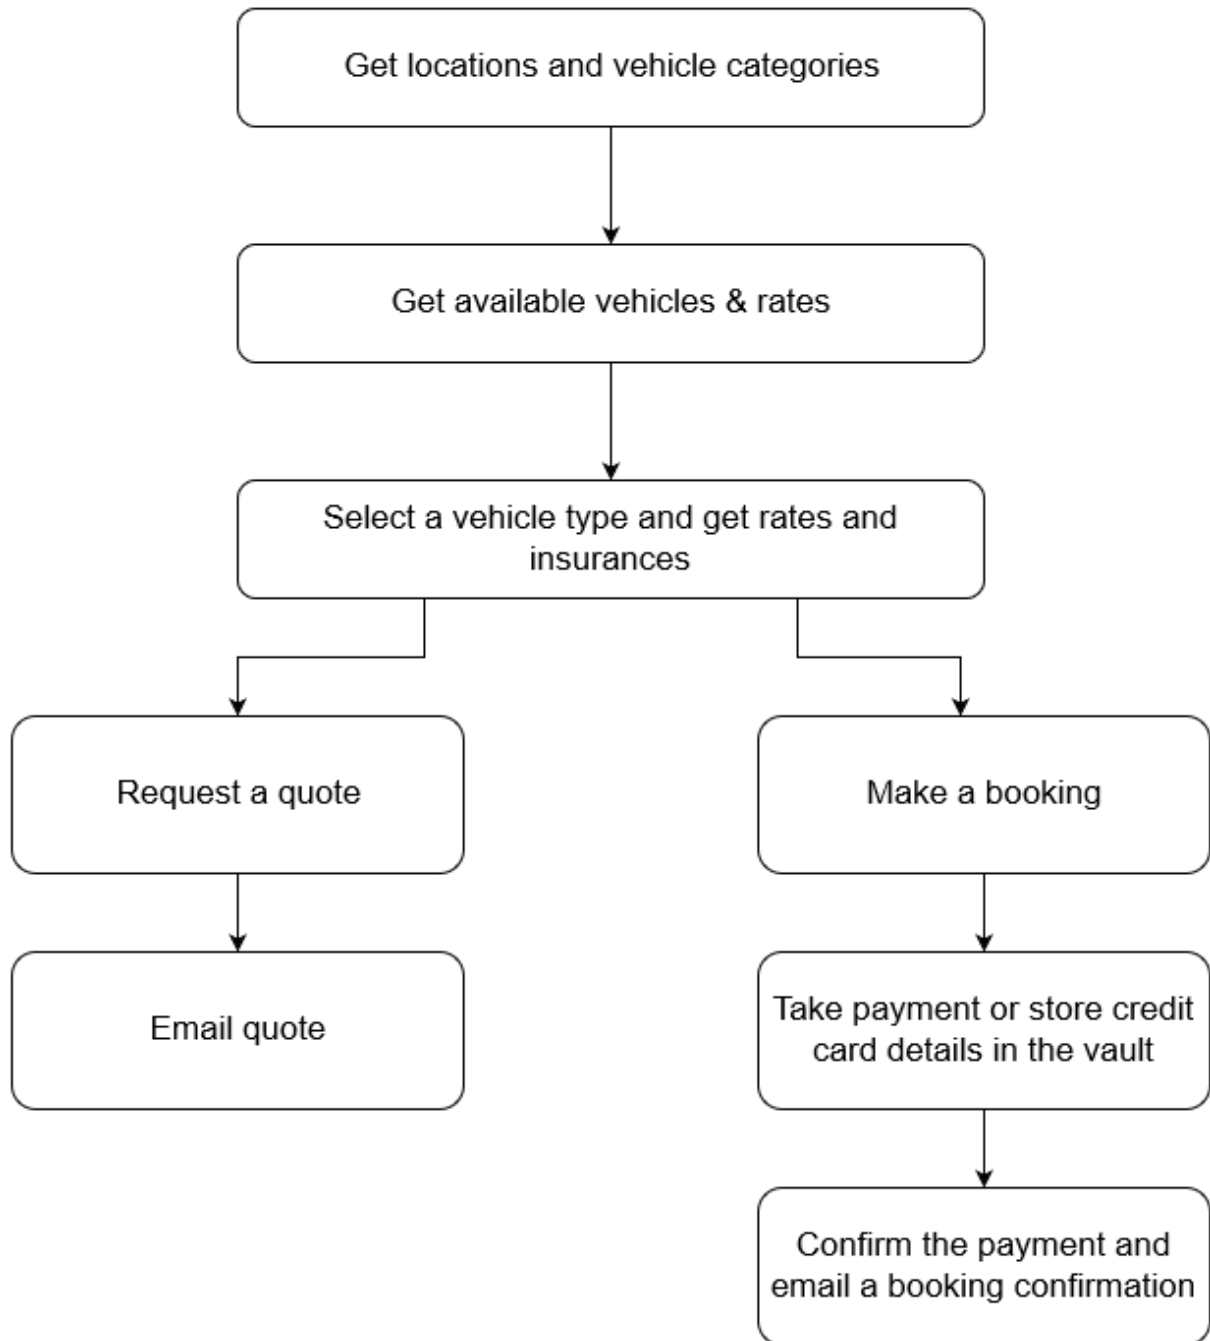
Get locations and vehicle categories

Get available vehicles & rates

Select a vehicle type and get rates and insurances

Request a quote

Make a booking

Email quote

Take payment or store credit card details in the vault

Confirm the payment and email a booking confirmation